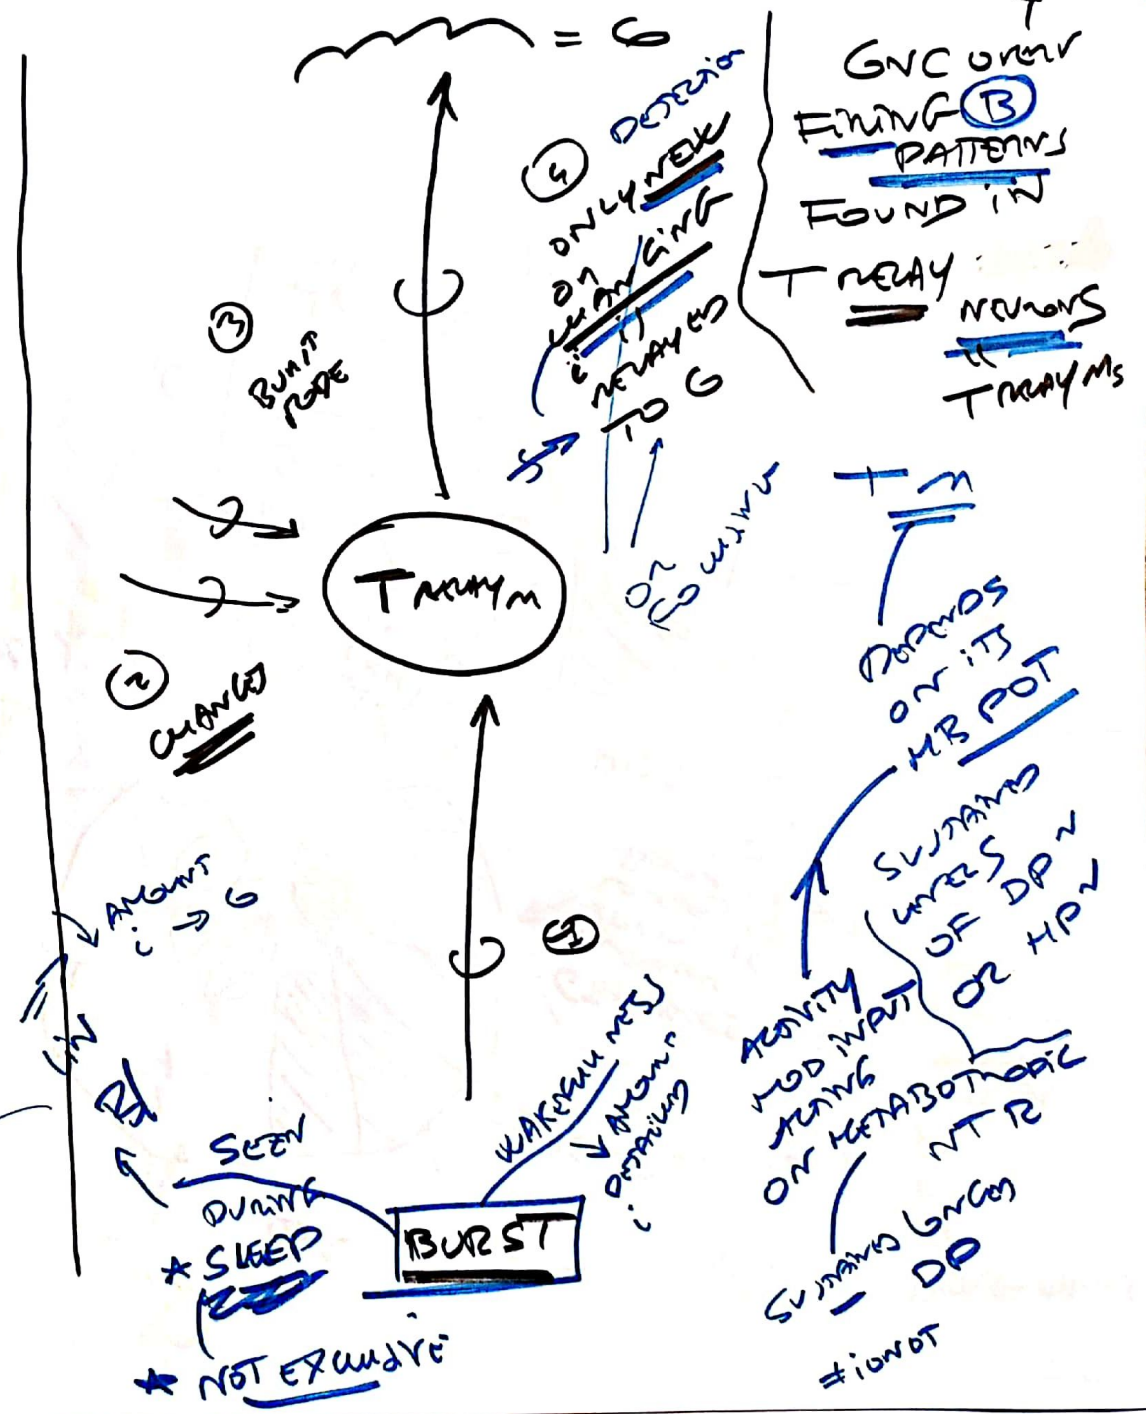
= G

GNC other FIRING (B) PATTERNS FOUND IN T RELAY NEURONS = T RELAY Ns

(4) DETECTION ONLY WEAK ON LEARNING i'' RELAYED TO G

(3) BURST MODE

TRELAY N

(2) CHANGE

AMOUNT i → G

(1)

SEEN DURING * SLEEP

* NOT EXCLUSIVE

BURST

WAKEFULNESS ↓ AMOUNT i DETAILED

OR FOLLOWING

T N

DEPENDS ON ITS MB POT

SUSTAINED LEVELS OF DPN OR HPN

ACTIVITY MOD INPUT ACTING ON METABOTROPIC NTR

SUSTAINED LONGER DP

#IONOT